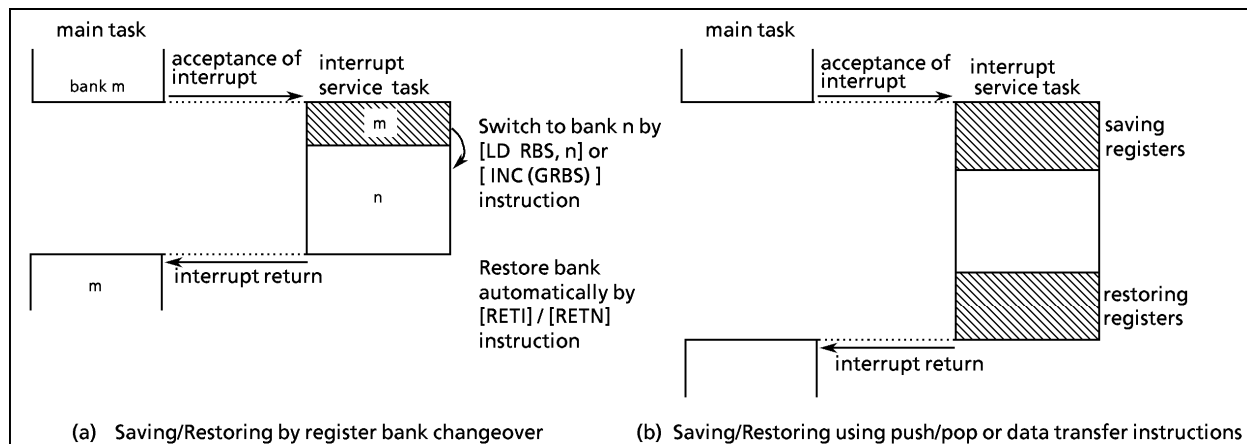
main task

bank m

acceptance of interrupt

interrupt service task

m

n

Switch to bank n by [LD RBS, n] or [ INC (GRBS) ] instruction

m

interrupt return

Restore bank automatically by [RETI] / [RETN] instruction

(a) Saving/Restoring by register bank changeover

main task

acceptance of interrupt

interrupt service task

saving registers

restoring registers

interrupt return

(b) Saving/Restoring using push/pop or data transfer instructions